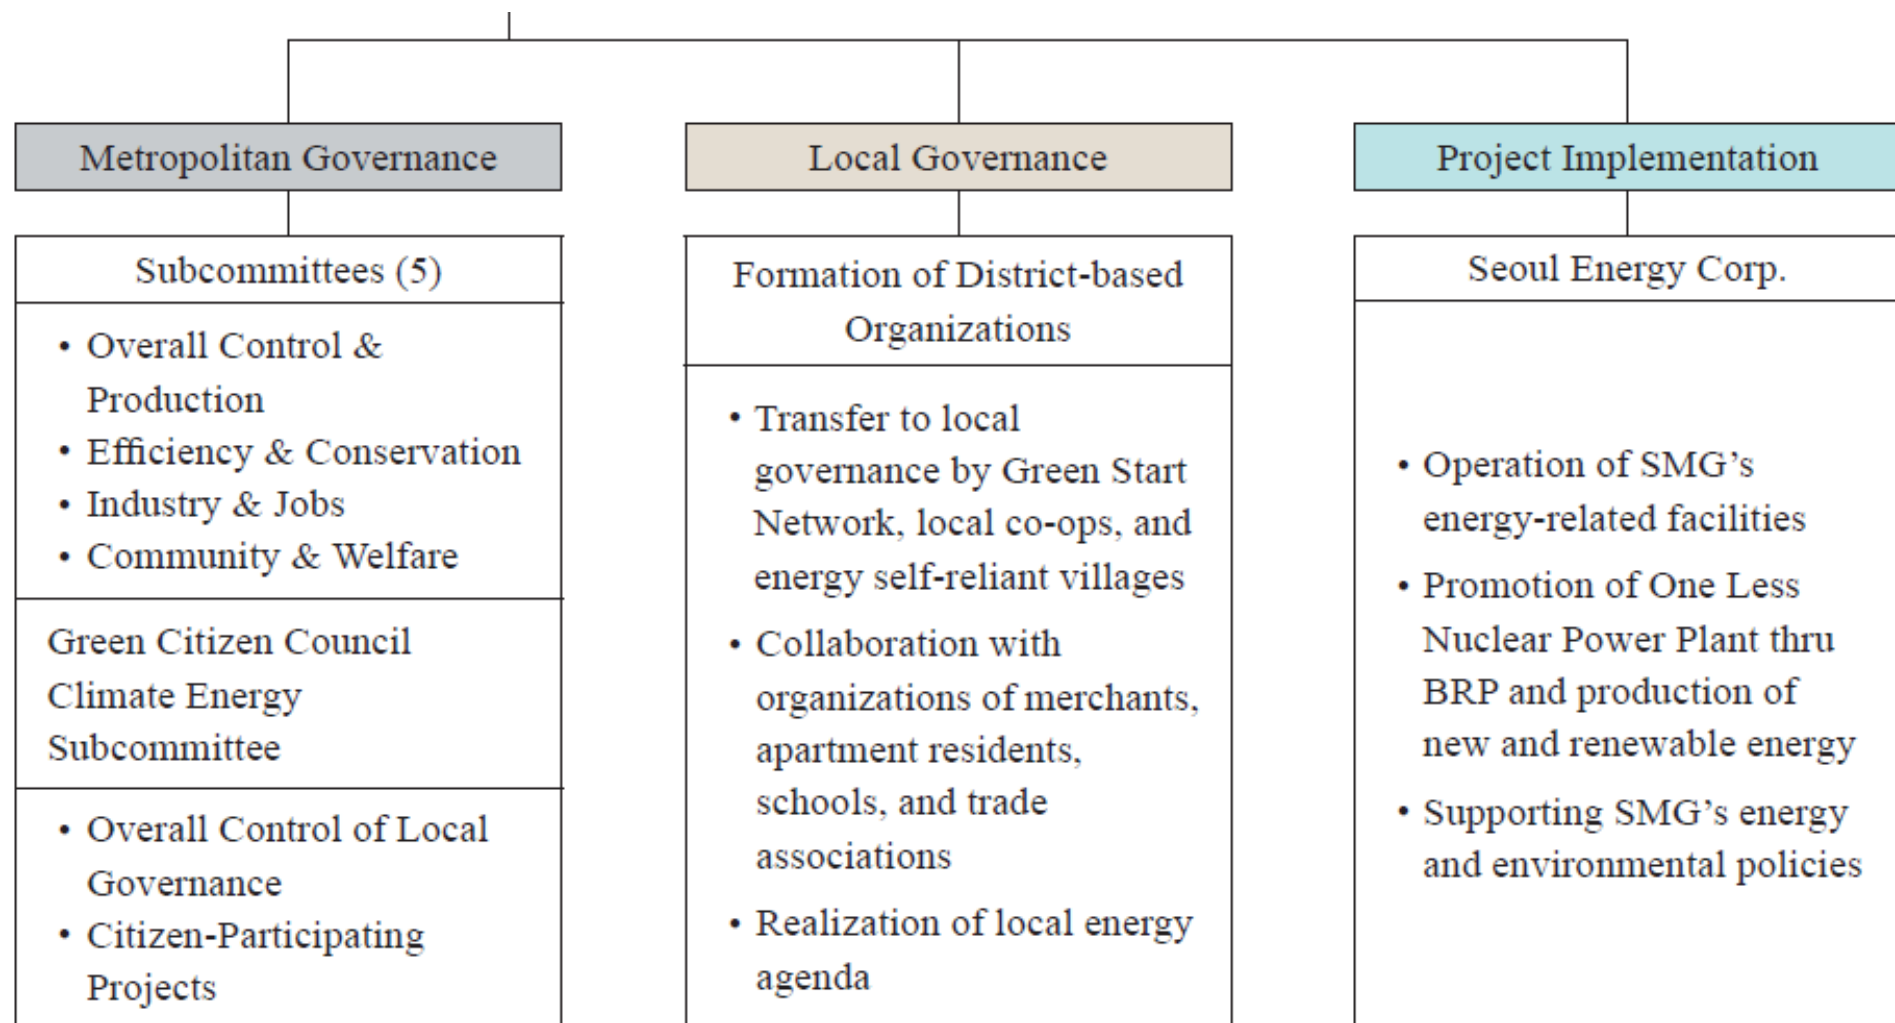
Metropolitan Governance

Subcommittees (5)

• Overall Control & Production
• Efficiency & Conservation
• Industry & Jobs
• Community & Welfare

Green Citizen Council Climate Energy Subcommittee

• Overall Control of Local Governance
• Citizen-Participating Projects

Local Governance

Formation of District-based Organizations

• Transfer to local governance by Green Start Network, local co-ops, and energy self-reliant villages
• Collaboration with organizations of merchants, apartment residents, schools, and trade associations
• Realization of local energy agenda

Project Implementation

Seoul Energy Corp.

• Operation of SMG's energy-related facilities
• Promotion of One Less Nuclear Power Plant thru BRP and production of new and renewable energy
• Supporting SMG's energy and environmental policies